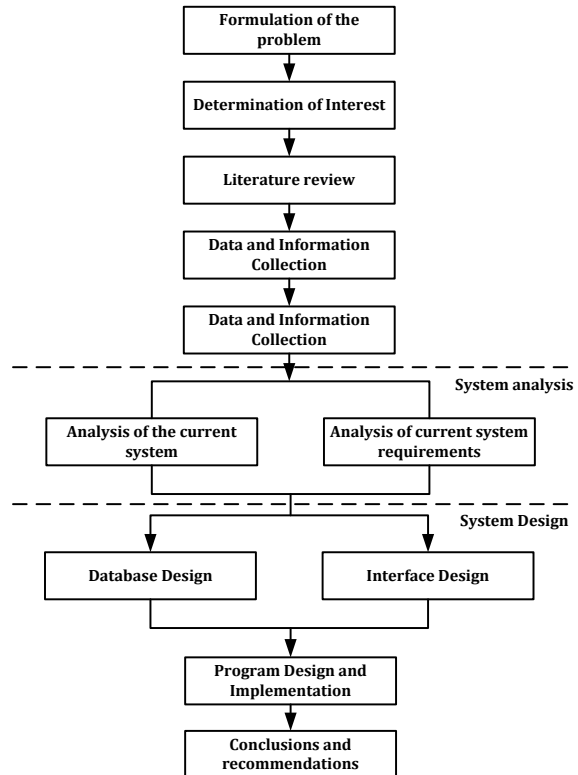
Formulation of the problem

Determination of Interest

Literature review

Data and Information Collection

Data and Information Collection

System analysis

Analysis of the current system

Analysis of current system requirements

System Design

Database Design

Interface Design

Program Design and Implementation

Conclusions and recommendations